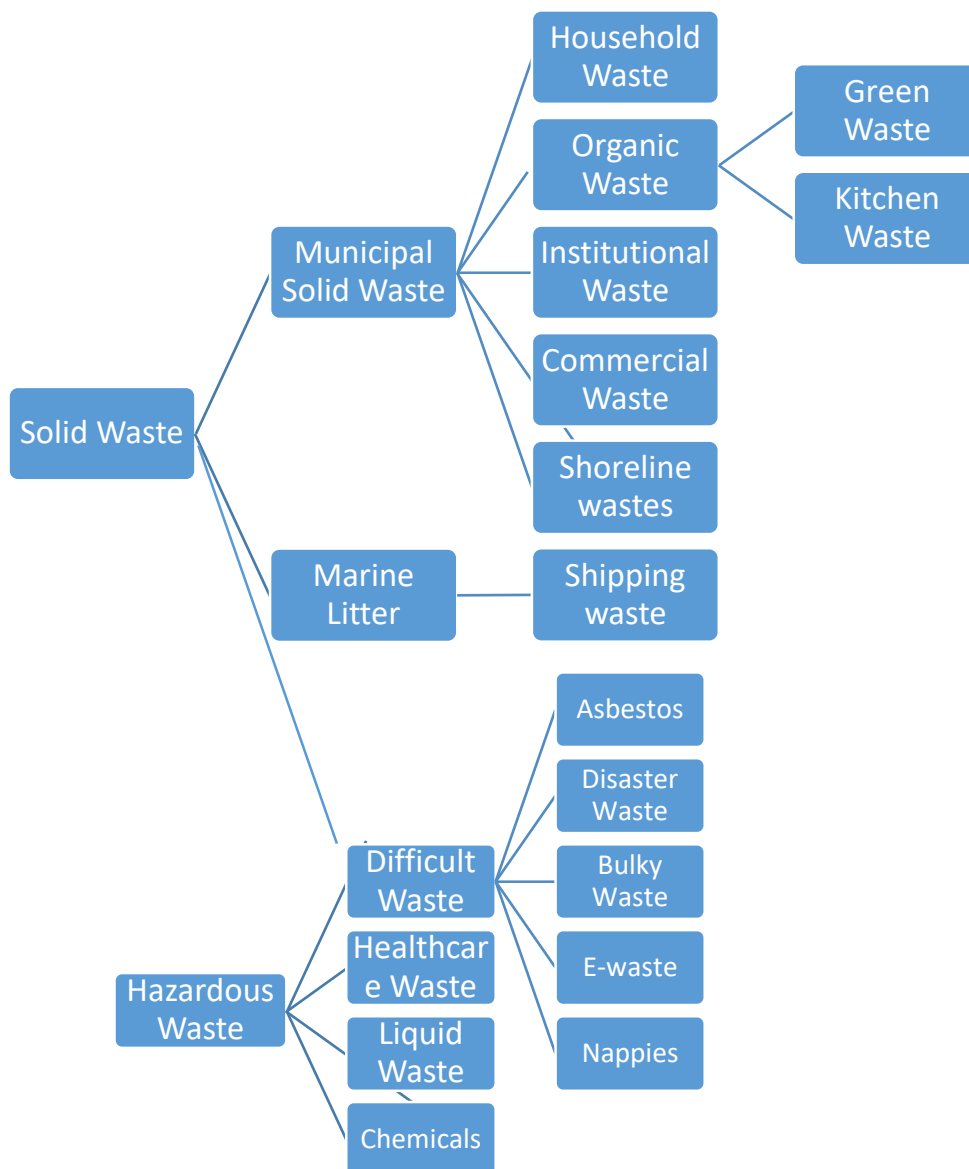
Solid Waste

Municipal Solid Waste

Household Waste

Organic Waste

Green Waste

Kitchen Waste

Institutional Waste

Commercial Waste

Shoreline wastes

Marine Litter

Shipping waste

Difficult Waste

Asbestos

Disaster Waste

Bulky Waste

E-waste

Nappies

Hazardous Waste

Healthcare Waste

Liquid Waste

Chemicals